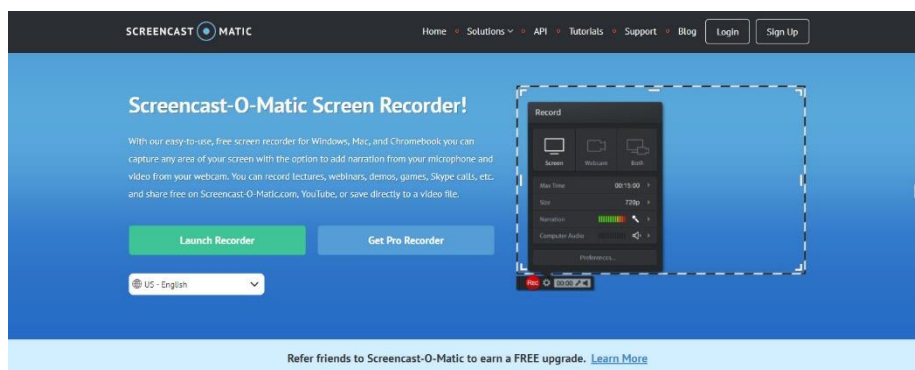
SCREENCAST MATIC

Home Solutions API Tutorials Support Blog Login Sign Up

Screencast-O-Matic Screen Recorder!

With our easy-to-use, free screen recorder for Windows, Mac, and Chromebook you can capture any area of your screen with the option to add narration from your microphone and video from your webcam. You can record lectures, webinars, demos, games, Skype calls, etc. and share free on Screencast-O-Matic.com, YouTube, or save directly to a video file.

Launch Recorder

Get Pro Recorder

US - English

Record

Screen Webcam Both

Max Time 00:15:00

Size 720p

Narration

Computer Audio

Preferences...

Rec 00:00

Refer friends to Screencast-O-Matic to earn a FREE upgrade. Learn More